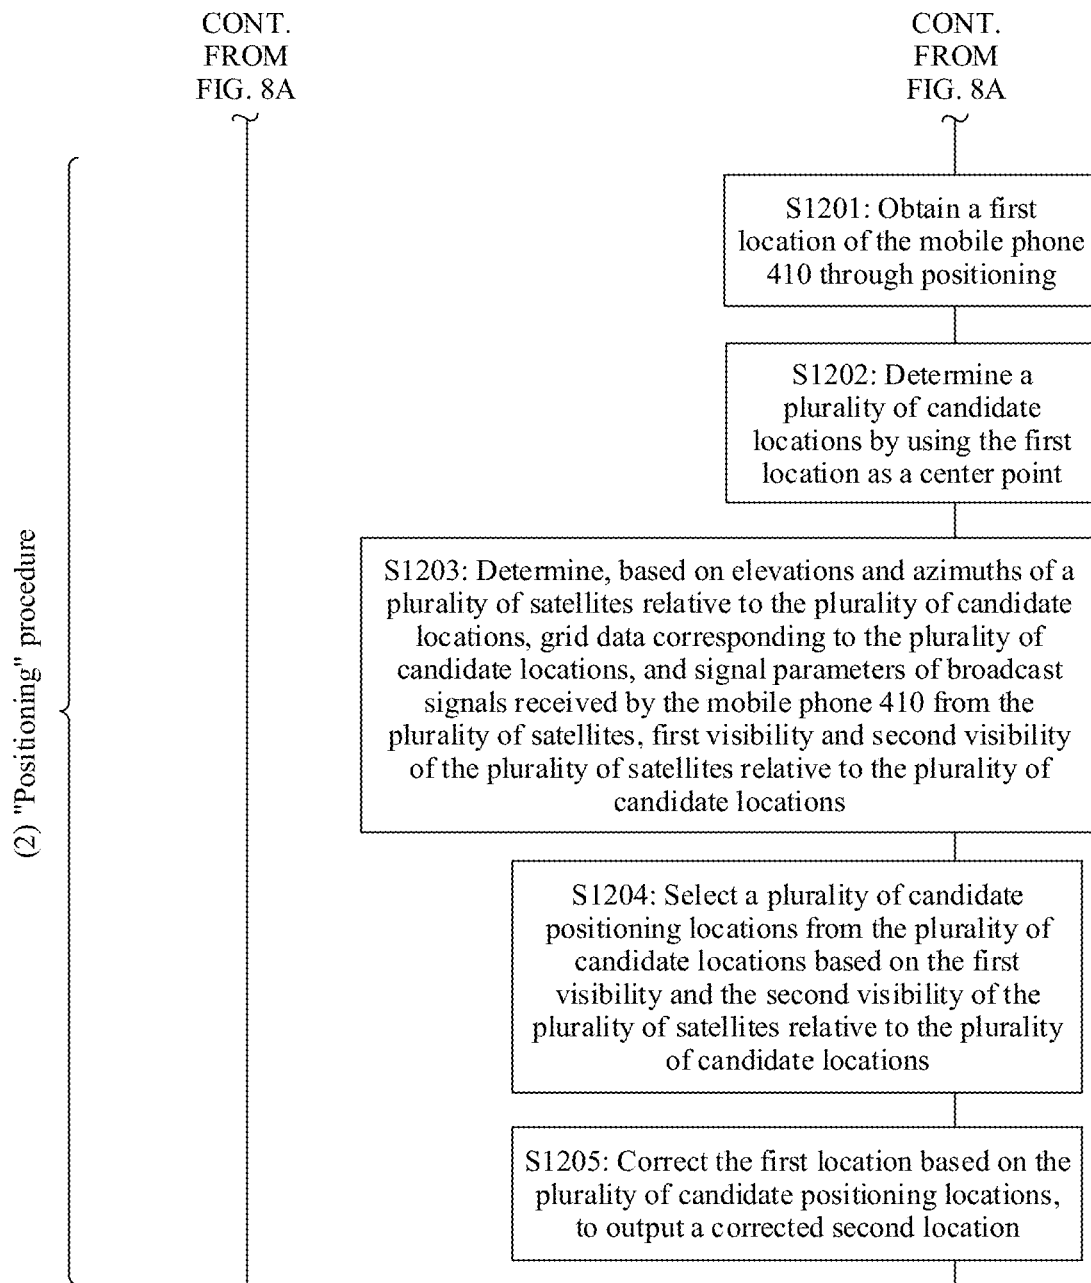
CONT. FROM FIG. 8A

CONT. FROM FIG. 8A

(2) "Positioning" procedure

S1201: Obtain a first location of the mobile phone 410 through positioning

S1202: Determine a plurality of candidate locations by using the first location as a center point

S1203: Determine, based on elevations and azimuths of a plurality of satellites relative to the plurality of candidate locations, grid data corresponding to the plurality of candidate locations, and signal parameters of broadcast signals received by the mobile phone 410 from the plurality of satellites, first visibility and second visibility of the plurality of satellites relative to the plurality of candidate locations

S1204: Select a plurality of candidate positioning locations from the plurality of candidate locations based on the first visibility and the second visibility of the plurality of satellites relative to the plurality of candidate locations

S1205: Correct the first location based on the plurality of candidate positioning locations, to output a corrected second location